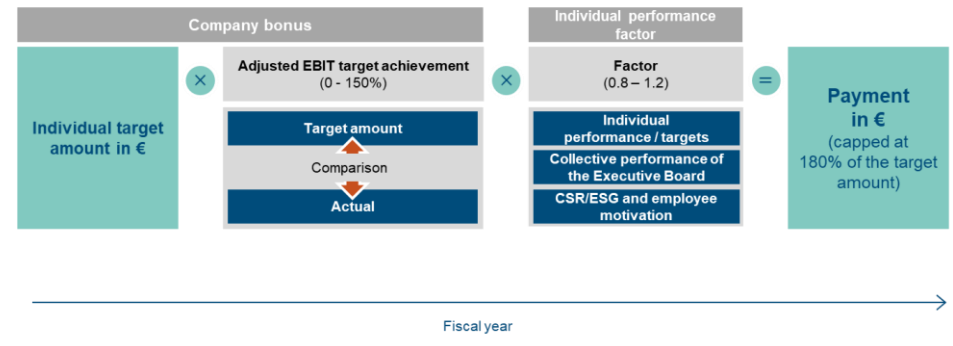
Company bonus

Individual performance factor

Individual target amount in €

×

Adjusted EBIT target achievement
(0 - 150%)

Target amount

Comparison

Actual

×

Factor
(0.8 – 1.2)

Individual performance / targets

Collective performance of the Executive Board

CSR/ESG and employee motivation

=

Payment in €
(capped at 180% of the target amount)

Fiscal year